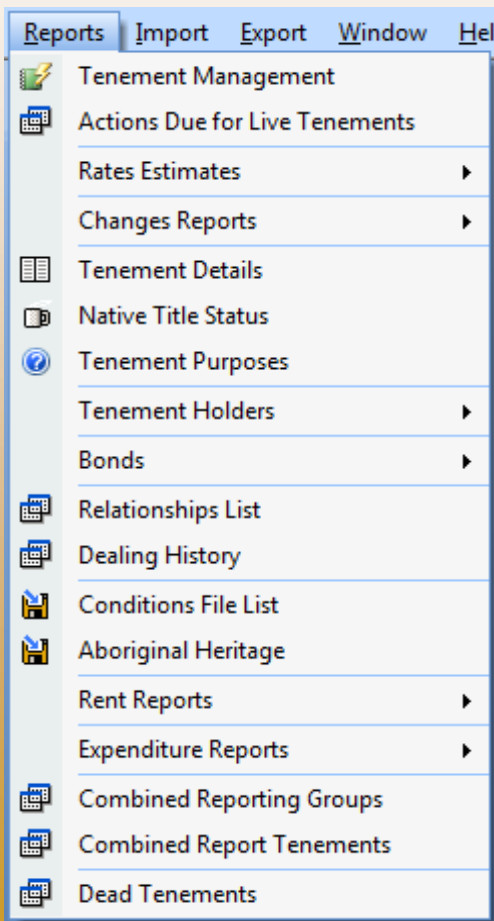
Reports Import Export Window Hel

Tenement Management
Actions Due for Live Tenements
Rates Estimates
Changes Reports
Tenement Details
Native Title Status
Tenement Purposes
Tenement Holders
Bonds
Relationships List
Dealing History
Conditions File List
Aboriginal Heritage
Rent Reports
Expenditure Reports
Combined Reporting Groups
Combined Report Tenements
Dead Tenements